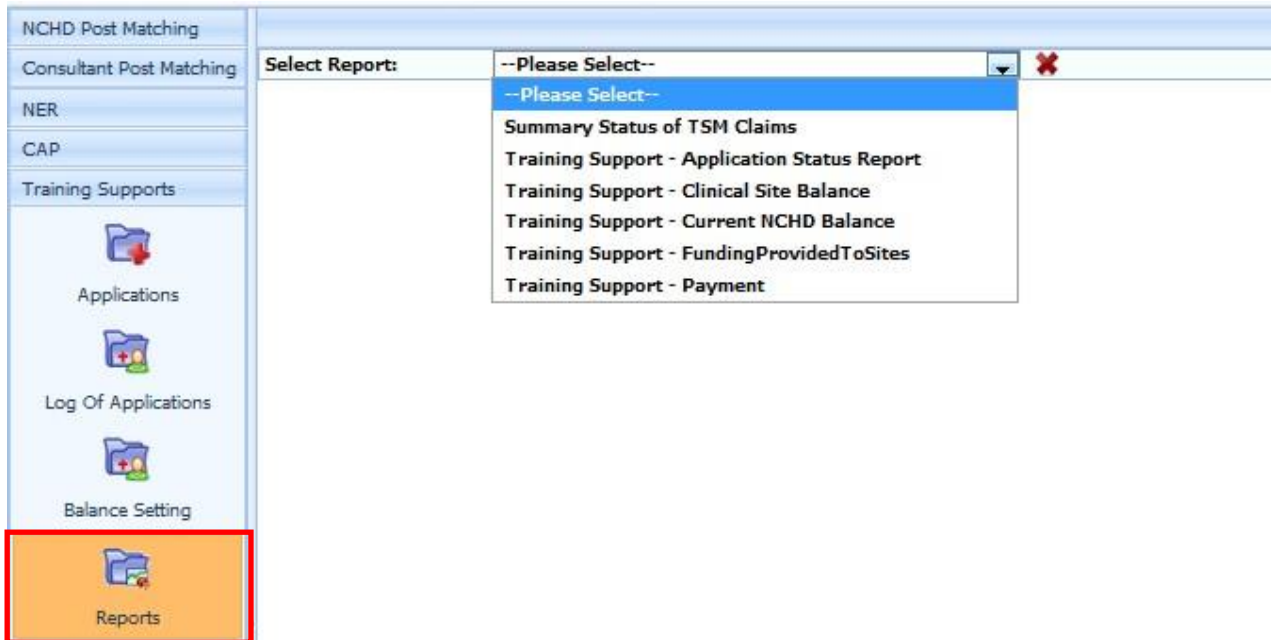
NCHD Post Matching
Consultant Post Matching
NER
CAP
Training Supports
Applications
Log Of Applications
Balance Setting
Reports

Select Report: --Please Select--

--Please Select--
Summary Status of TSM Claims
Training Support - Application Status Report
Training Support - Clinical Site Balance
Training Support - Current NCHD Balance
Training Support - FundingProvidedToSites
Training Support - Payment